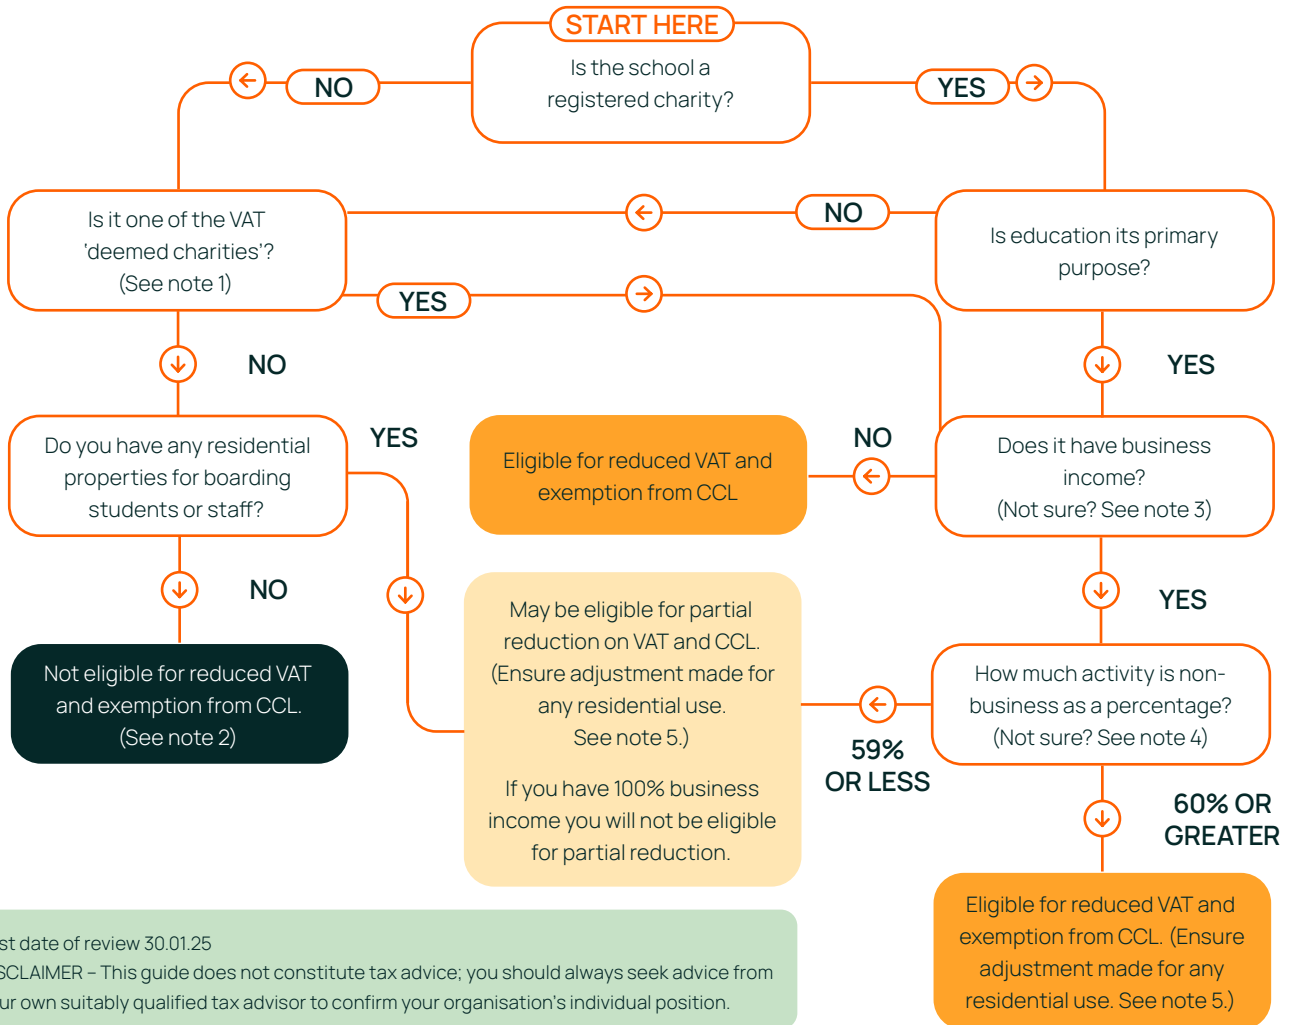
START HERE

Is the school a registered charity?

NO

YES

Is it one of the VAT 'deemed charities'? (See note 1)

NO

Is education its primary purpose?

YES

NO

YES

Do you have any residential properties for boarding students or staff?

YES

Eligible for reduced VAT and exemption from CCL

NO

Does it have business income? (Not sure? See note 3)

NO

YES

Not eligible for reduced VAT and exemption from CCL. (See note 2)

May be eligible for partial reduction on VAT and CCL. (Ensure adjustment made for any residential use. See note 5.)

If you have 100% business income you will not be eligible for partial reduction.

How much activity is non-business as a percentage? (Not sure? See note 4)

59% OR LESS

60% OR GREATER

Eligible for reduced VAT and exemption from CCL. (Ensure adjustment made for any residential use. See note 5.)

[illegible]st date of review 30.01.25
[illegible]SCLAIMER – This guide does not constitute tax advice; you should always seek advice from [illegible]ur own suitably qualified tax advisor to confirm your organisation's individual position.